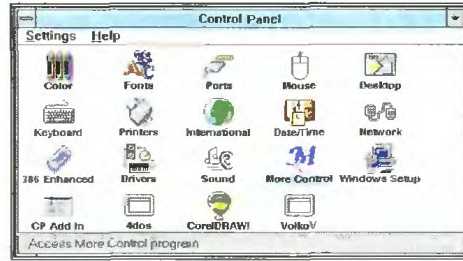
Control Panel

Settings Help

Color
Fonts
Ports
Mouse
Desktop

Keyboard
Printers
International
Date/Time
Network

386 Enhanced
Drivers
Sound
More Control
Windows Setup

CP Add In
4dos
CorelDRAW!
VolkoV

Access More Control program